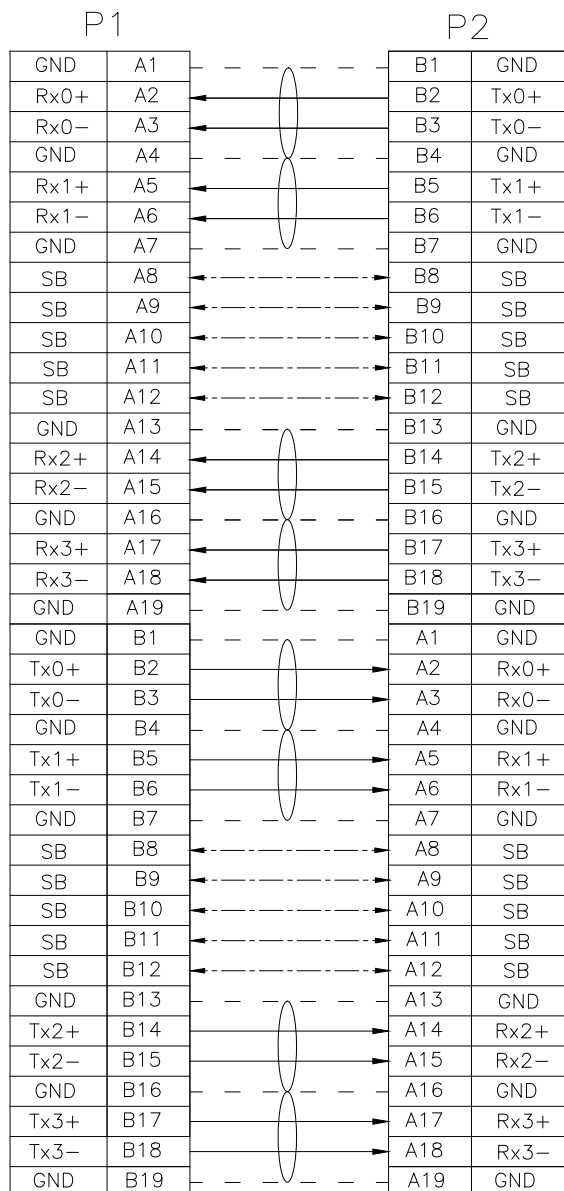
P1

| GND | A1 |
|---|---|
| Rx0+ | A2 |
| Rx0− | A3 |
| GND | A4 |
| Rx1+ | A5 |
| Rx1− | A6 |
| GND | A7 |
| SB | A8 |
| SB | A9 |
| SB | A10 |
| SB | A11 |
| SB | A12 |
| GND | A13 |
| Rx2+ | A14 |
| Rx2− | A15 |
| GND | A16 |
| Rx3+ | A17 |
| Rx3− | A18 |
| GND | A19 |
| GND | B1 |
| Tx0+ | B2 |
| Tx0− | B3 |
| GND | B4 |
| Tx1+ | B5 |
| Tx1− | B6 |
| GND | B7 |
| SB | B8 |
| SB | B9 |
| SB | B10 |
| SB | B11 |
| SB | B12 |
| GND | B13 |
| Tx2+ | B14 |
| Tx2− | B15 |
| GND | B16 |
| Tx3+ | B17 |
| Tx3− | B18 |
| GND | B19 |

P2

| B1 | GND |
|---|---|
| B2 | Tx0+ |
| B3 | Tx0− |
| B4 | GND |
| B5 | Tx1+ |
| B6 | Tx1− |
| B7 | GND |
| B8 | SB |
| B9 | SB |
| B10 | SB |
| B11 | SB |
| B12 | SB |
| B13 | GND |
| B14 | Tx2+ |
| B15 | Tx2− |
| B16 | GND |
| B17 | Tx3+ |
| B18 | Tx3− |
| B19 | GND |
| A1 | GND |
| A2 | Rx0+ |
| A3 | Rx0− |
| A4 | GND |
| A5 | Rx1+ |
| A6 | Rx1− |
| A7 | GND |
| A8 | SB |
| A9 | SB |
| A10 | SB |
| A11 | SB |
| A12 | SB |
| A13 | GND |
| A14 | Rx2+ |
| A15 | Rx2− |
| A16 | GND |
| A17 | Rx3+ |
| A18 | Rx3− |
| A19 | GND |